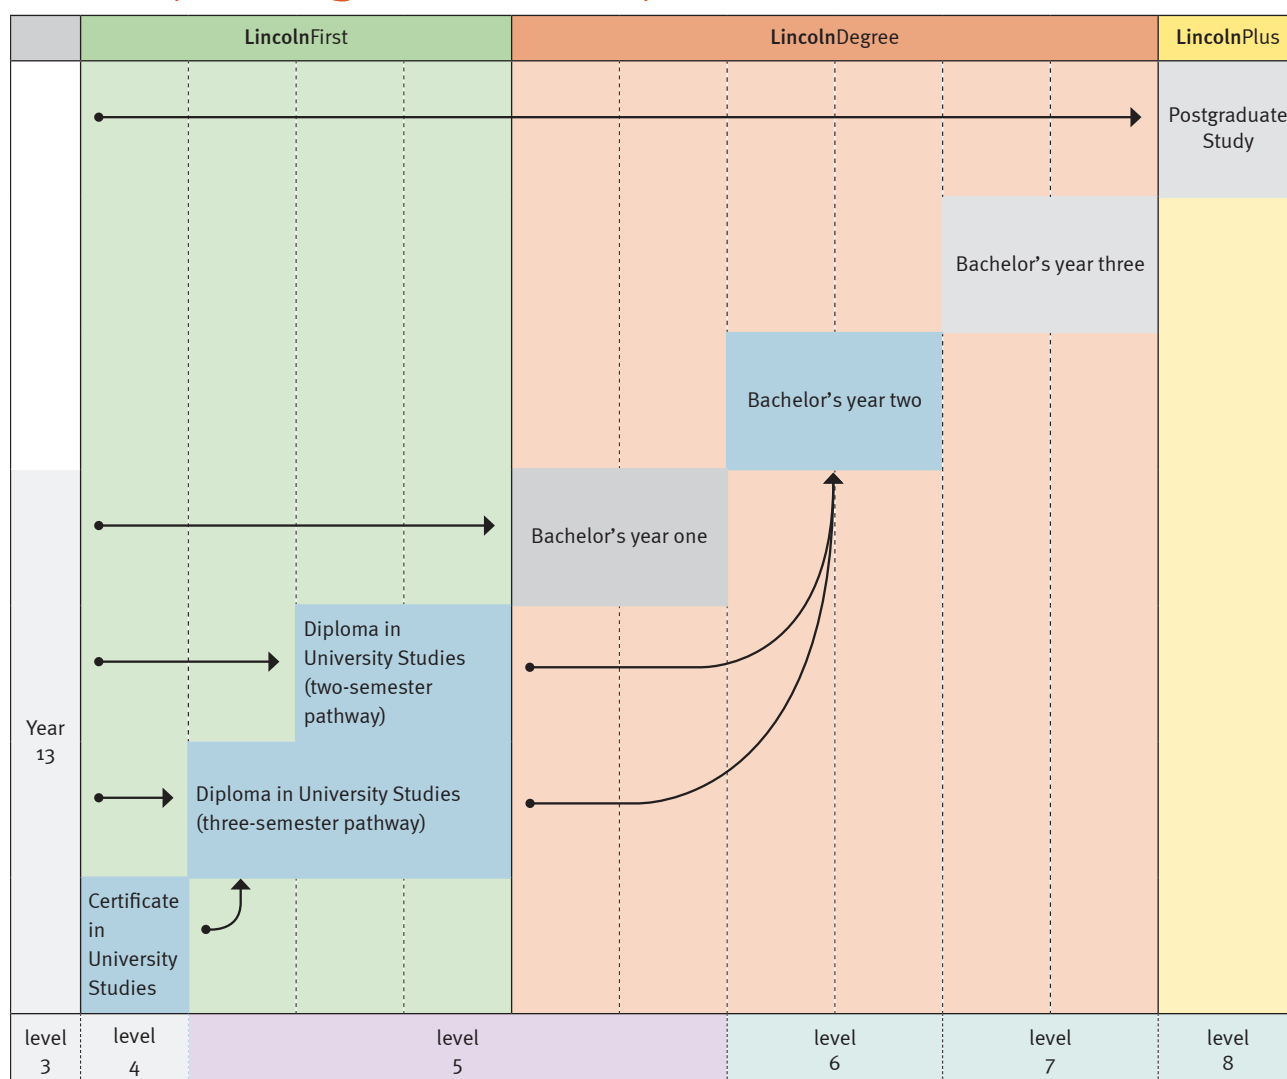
| | LincolnFirst | LincolnDegree | LincolnPlus |
|---|---|---|---|

Postgraduate Study

Bachelor's year three

Bachelor's year two

Bachelor's year one

Diploma in University Studies (two-semester pathway)

Year 13

Diploma in University Studies (three-semester pathway)

Certificate in University Studies

| level 3 | level 4 | level 5 | level 6 | level 7 | level 8 |
|---|---|---|---|---|---|